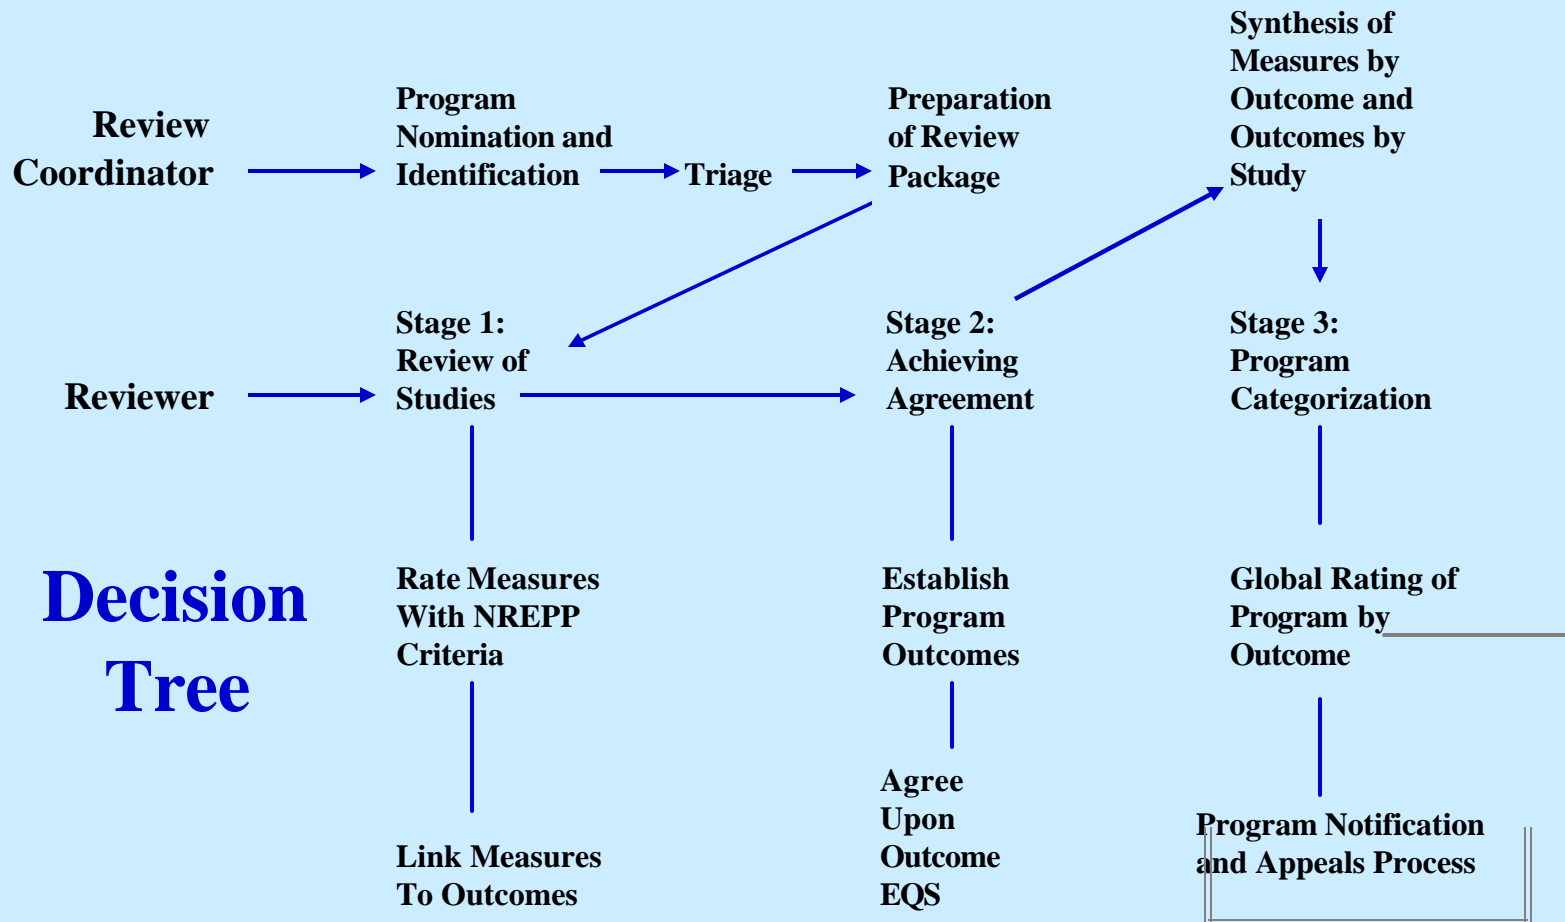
Review Coordinator

Program Nomination and Identification

Triage

Preparation of Review Package

Synthesis of Measures by Outcome and Outcomes by Study

Reviewer

Stage 1: Review of Studies

Stage 2: Achieving Agreement

Stage 3: Program Categorization

Decision Tree

Rate Measures With NREPP Criteria

Establish Program Outcomes

Global Rating of Program by Outcome

Link Measures To Outcomes

Agree Upon Outcome EQS

Program Notification and Appeals Process